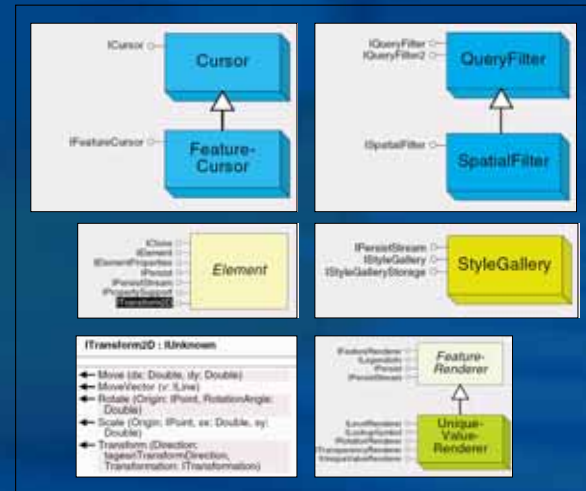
ICursor

Cursor

IFeatureCursor

Feature-Cursor

IQueryFilter
IQueryFilter2

QueryFilter

ISpatialFilter

SpatialFilter

IClone
IElement
IElementProperties
IPersist
IPersistStream
IPropertySupport
ITransform2D

Element

IPersistStream
IStyleGallery
IStyleGalleryStorage

StyleGallery

ITransform2D : IUnknown

Move (dx: Double, dy: Double)
MoveVector (v: ILine)
Rotate (Origin: IPoint, RotationAngle: Double)
Scale (Origin: IPoint, sx: Double, sy: Double)
Transform (Direction: tagesriTransformDirection, Transformation: ITransformation)

IFeatureRenderer
ILegendInfo
IPersist
IPersistStream

Feature-Renderer

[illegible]
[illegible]
IRotationRenderer
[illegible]
IUniqueValueRenderer

Unique-Value-Renderer